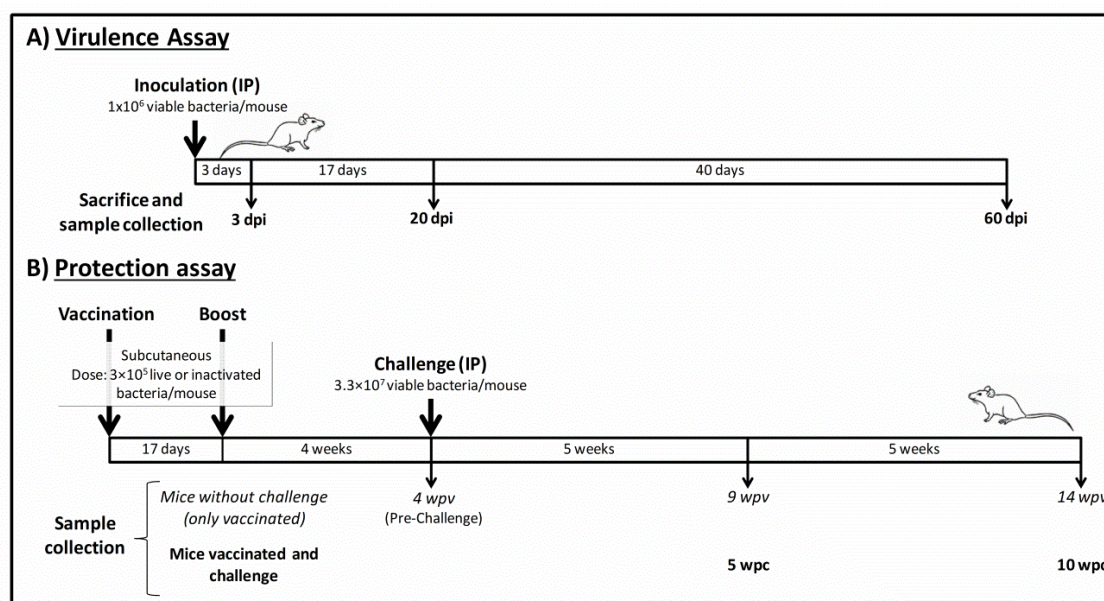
A) Virulence Assay

Inoculation (IP)
$1x10^6$ viable bacteria/mouse

3 days | 17 days | 40 days

Sacrifice and sample collection

3 dpi

20 dpi

60 dpi

B) Protection assay

Vaccination

Boost

Subcutaneous
Dose: $3\times10^5$ live or inactivated bacteria/mouse

Challenge (IP)
$3.3\times10^7$ viable bacteria/mouse

17 days | 4 weeks | 5 weeks | 5 weeks

Sample collection

Mice without challenge (only vaccinated)

4 wpv
(Pre-Challenge)

9 wpv

14 wp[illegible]

Mice vaccinated and challenge

5 wpc

10 wp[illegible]